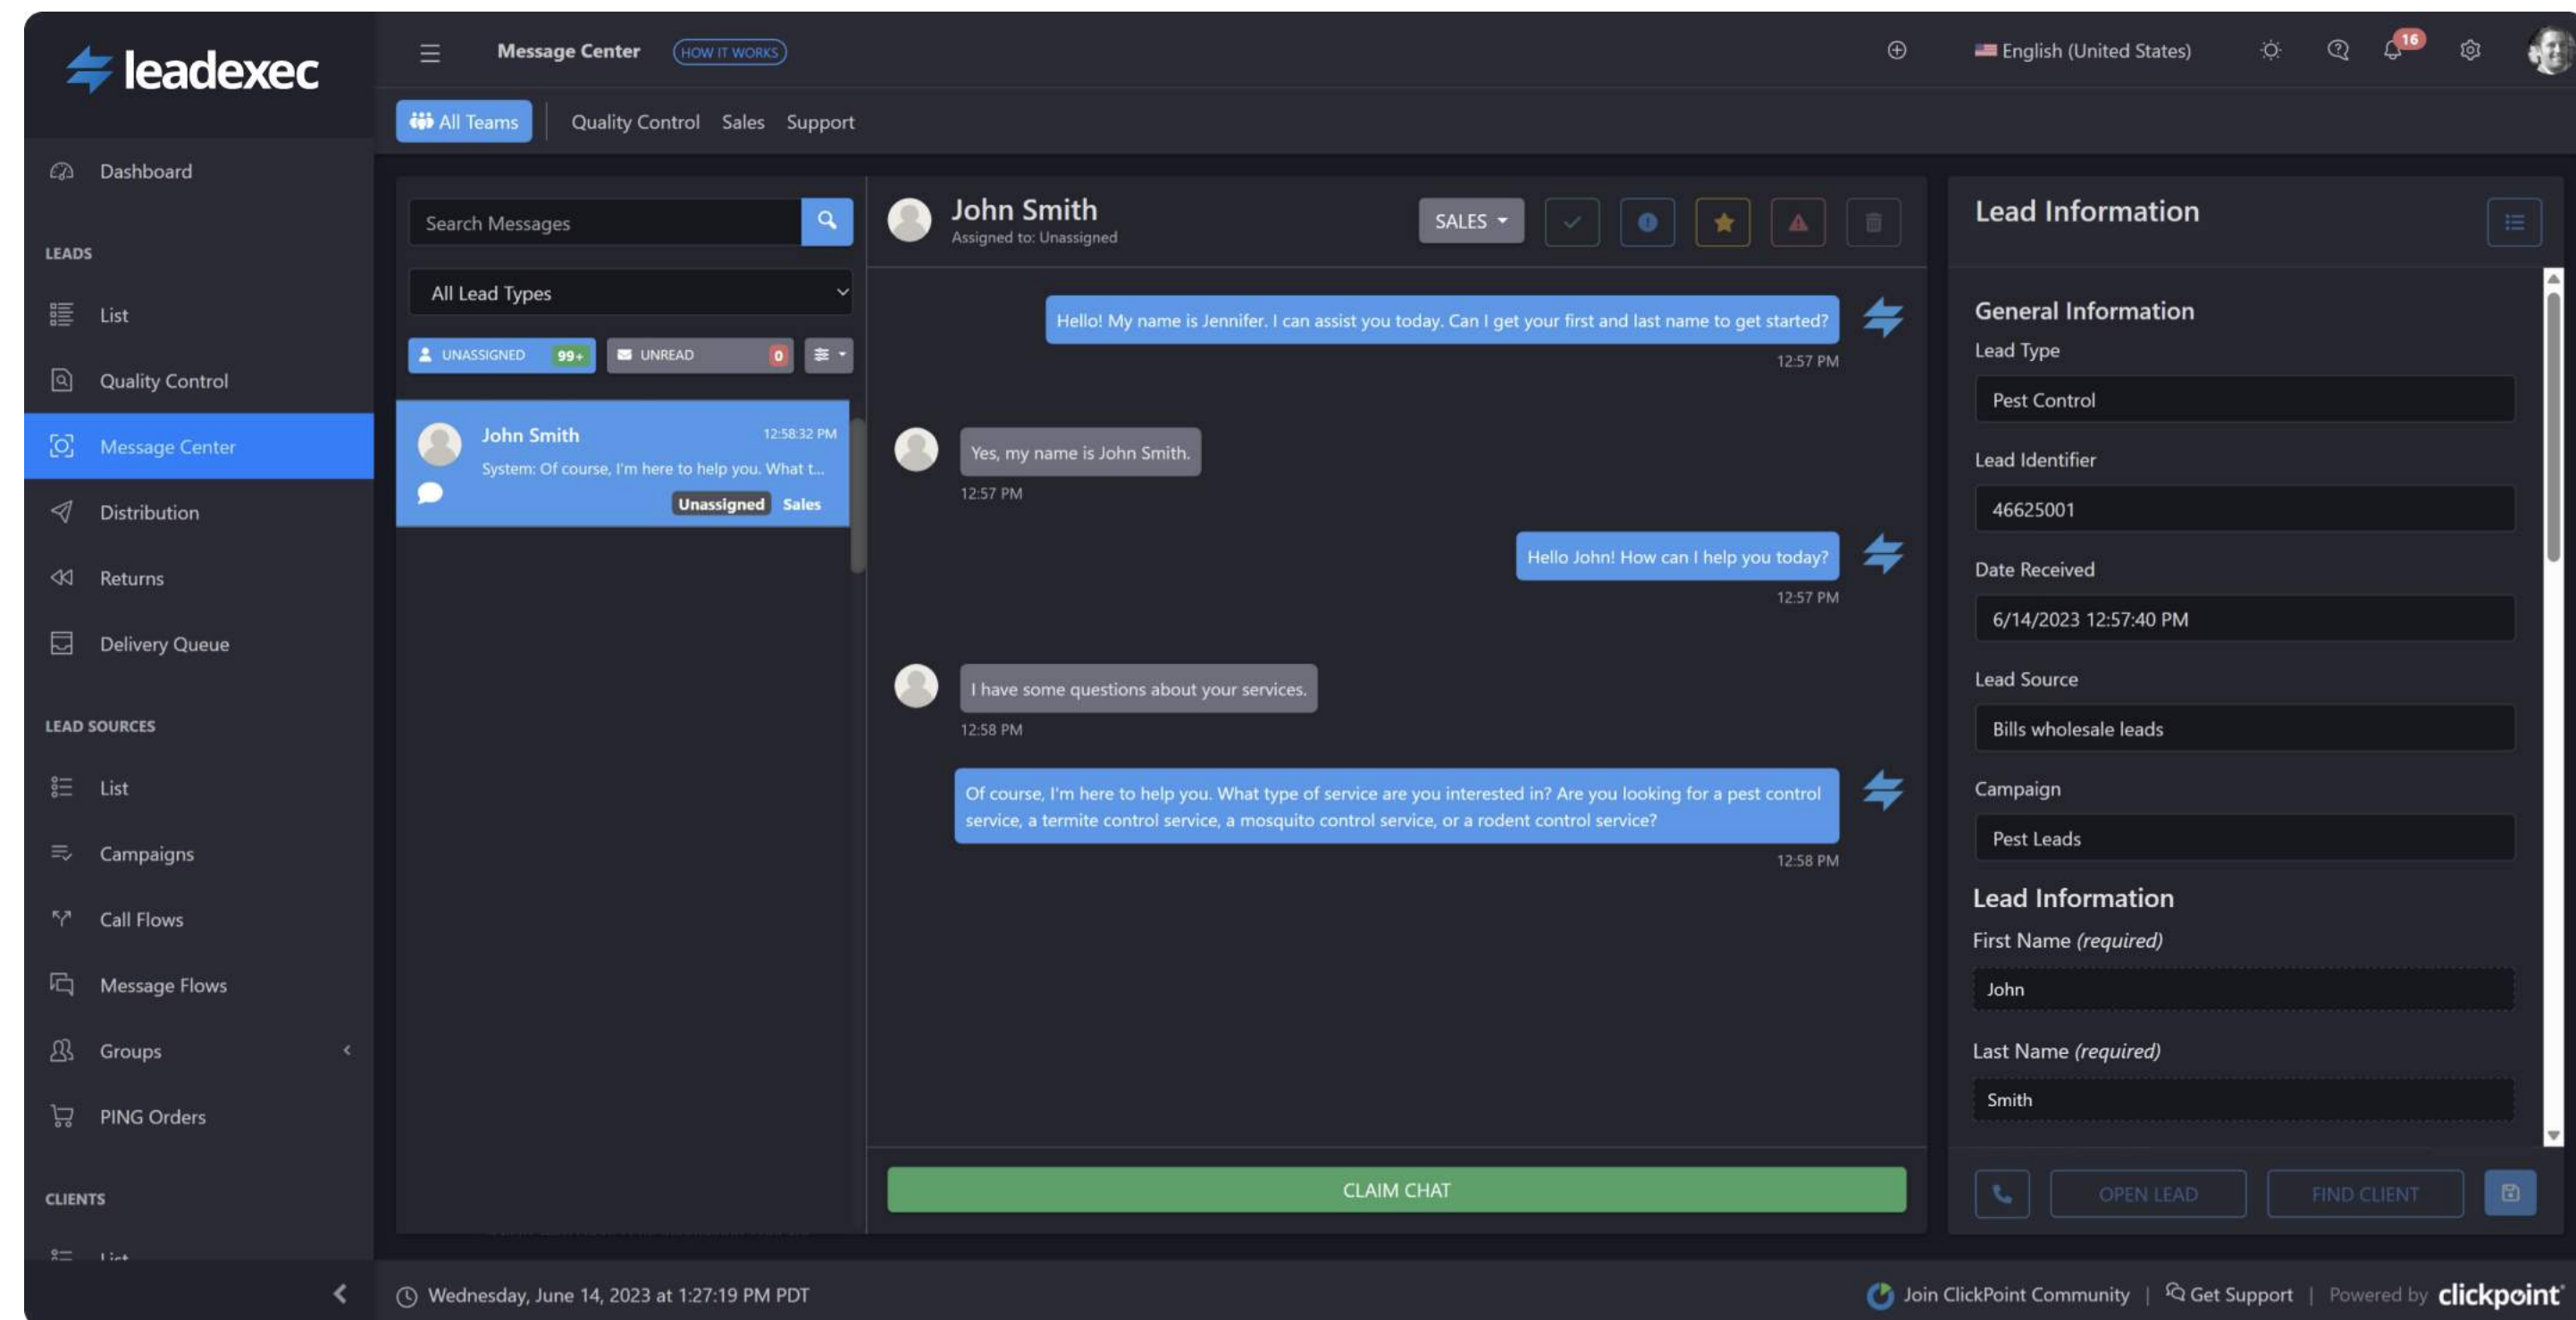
leadexec

Message Center HOW IT WORKS

English (United States)

16

All Teams Quality Control Sales Support

Dashboard

LEADS

List

Quality Control

Message Center

Distribution

Returns

Delivery Queue

LEAD SOURCES

List

Campaigns

Call Flows

Message Flows

Groups

PING Orders

CLIENTS

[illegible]

Search Messages

All Lead Types

UNASSIGNED 99+ UNREAD 0

John Smith 12:58:32 PM
System: Of course, I'm here to help you. What t...
Unassigned Sales

John Smith
Assigned to: Unassigned

SALES

Hello! My name is Jennifer. I can assist you today. Can I get your first and last name to get started?
12:57 PM

Yes, my name is John Smith.
12:57 PM

Hello John! How can I help you today?
12:57 PM

I have some questions about your services.
12:58 PM

Of course, I'm here to help you. What type of service are you interested in? Are you looking for a pest control service, a termite control service, a mosquito control service, or a rodent control service?
12:58 PM

CLAIM CHAT

Lead Information

General Information

Lead Type
Pest Control

Lead Identifier
46625001

Date Received
6/14/2023 12:57:40 PM

Lead Source
Bills wholesale leads

Campaign
Pest Leads

Lead Information

First Name (required)
John

Last Name (required)
Smith

OPEN LEAD FIND CLIENT

Wednesday, June 14, 2023 at 1:27:19 PM PDT

Join ClickPoint Community | Get Support | Powered by clickpoint